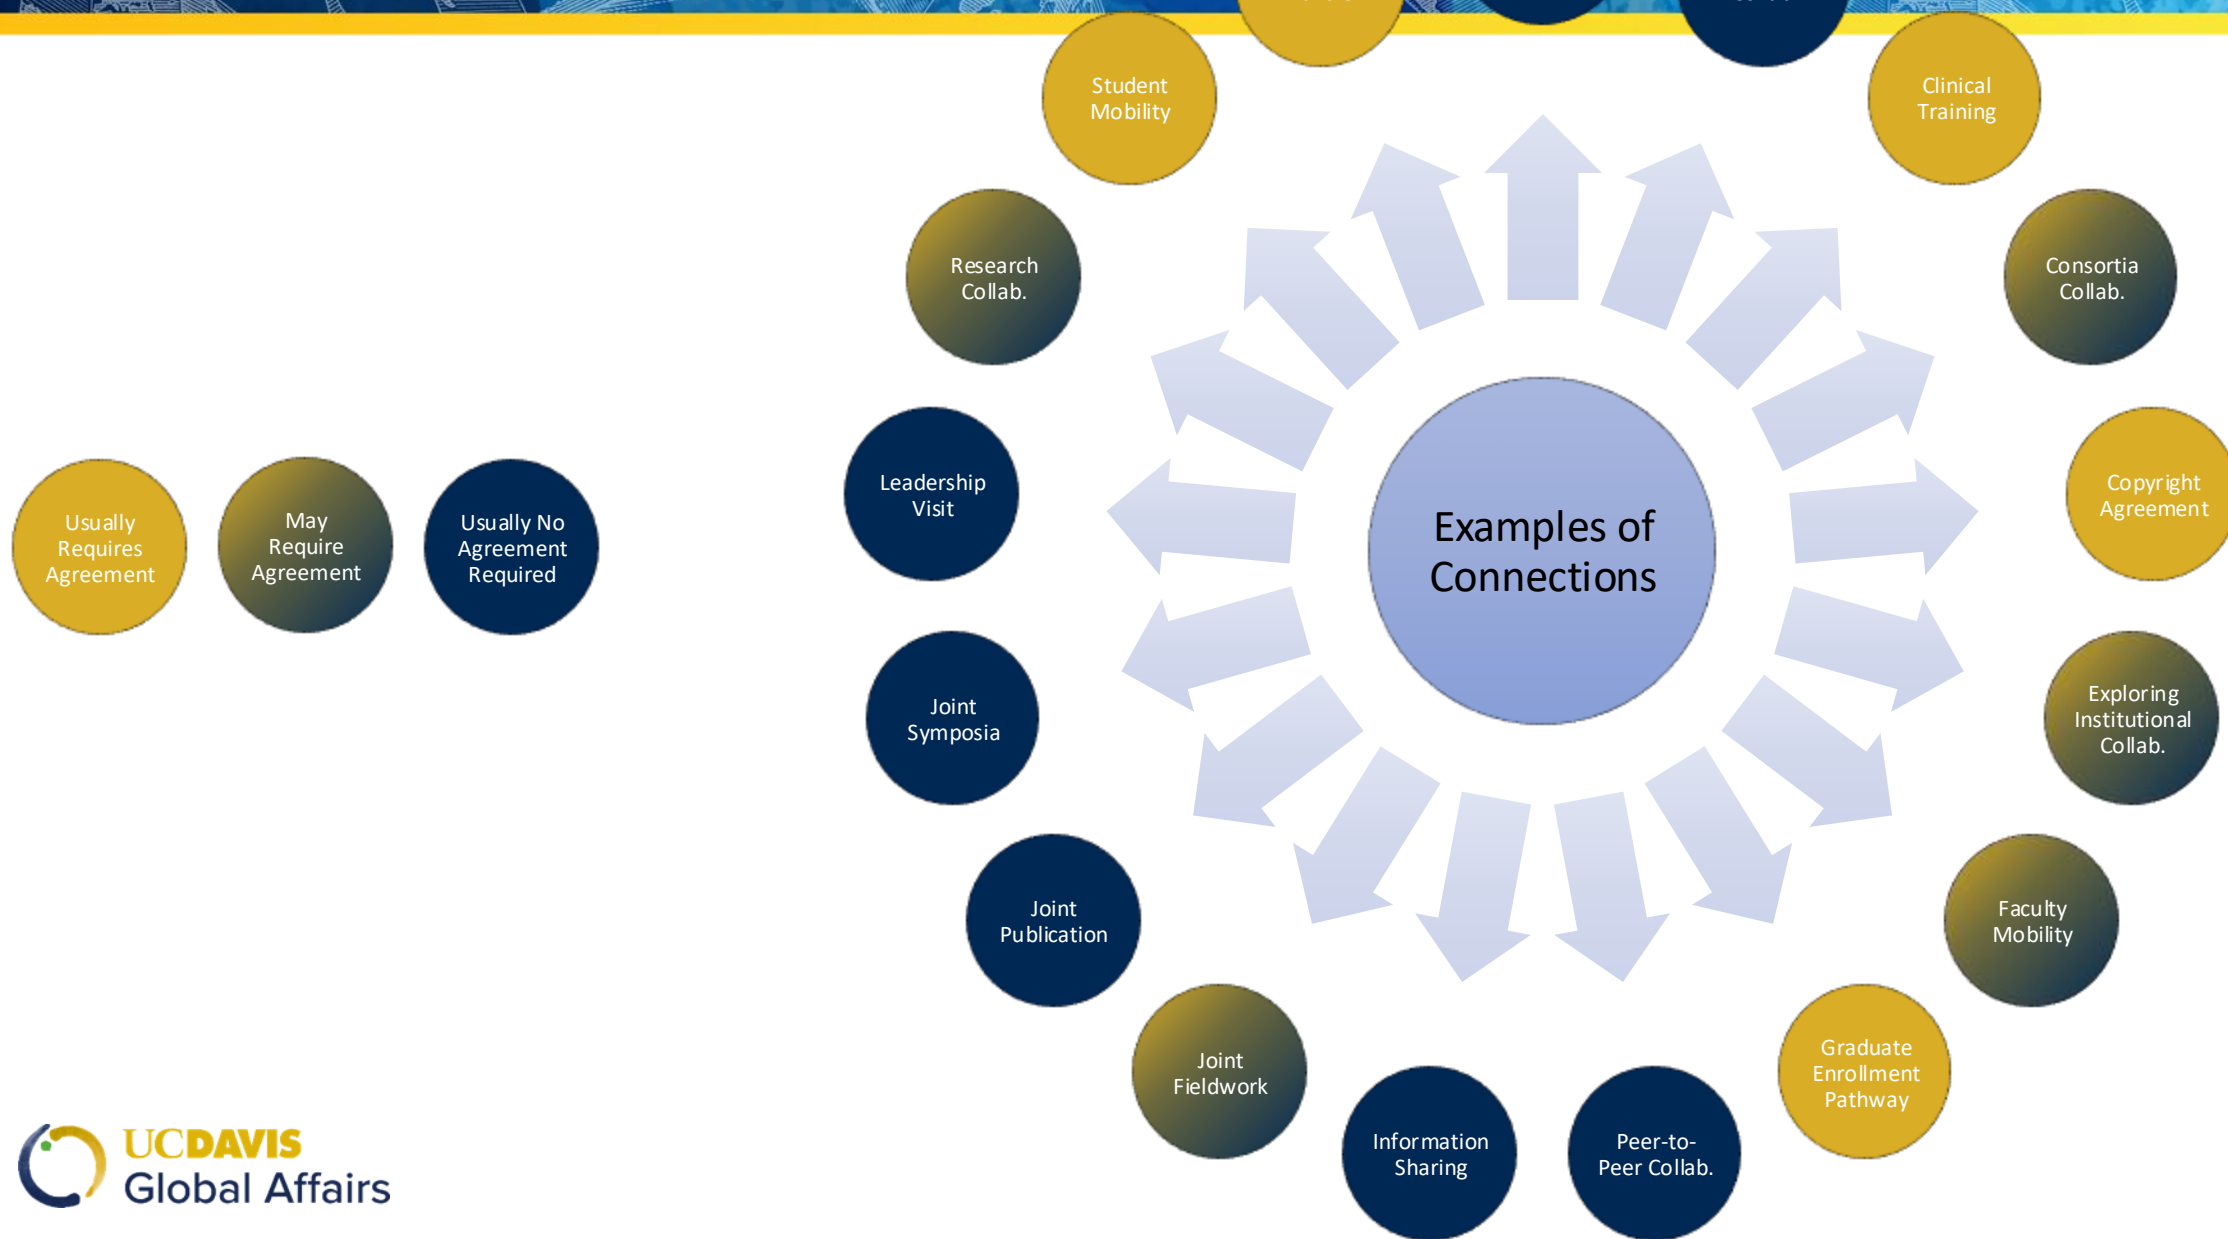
Usually Requires Agreement

May Require Agreement

Usually No Agreement Required

Examples of Connections

Student Mobility

Clinical Training

Research Collab.

Consortia Collab.

Leadership Visit

Copyright Agreement

Joint Symposia

Exploring Institutional Collab.

Joint Publication

Faculty Mobility

Joint Fieldwork

Graduate Enrollment Pathway

Information Sharing

Peer-to-Peer Collab.

UCDAVIS Global Affairs